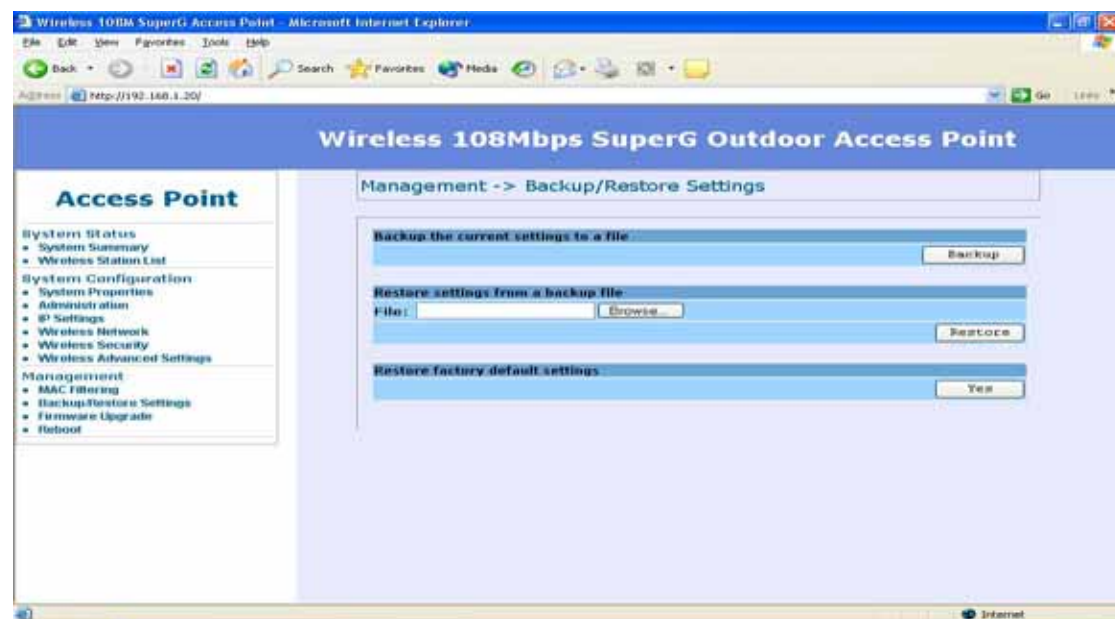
Wireless 108M SuperG Access Point - Microsoft Internet Explorer

File Edit View Favorites Tools Help

Back Search Favorites Media

Address http://192.168.1.20/ Go Links

Wireless 108Mbps SuperG Outdoor Access Point

Access Point

System Status
• System Summary
• Wireless Station List

System Configuration
• System Properties
• Administration
• IP Settings
• Wireless Network
• Wireless Security
• Wireless Advanced Settings

Management
• MAC Filtering
• Backup/Restore Settings
• Firmware Upgrade
• Reboot

Management -> Backup/Restore Settings

Backup the current settings to a file

Backup

Restore settings from a backup file

File: Browse...

Restore

Restore factory default settings

Yes

Internet